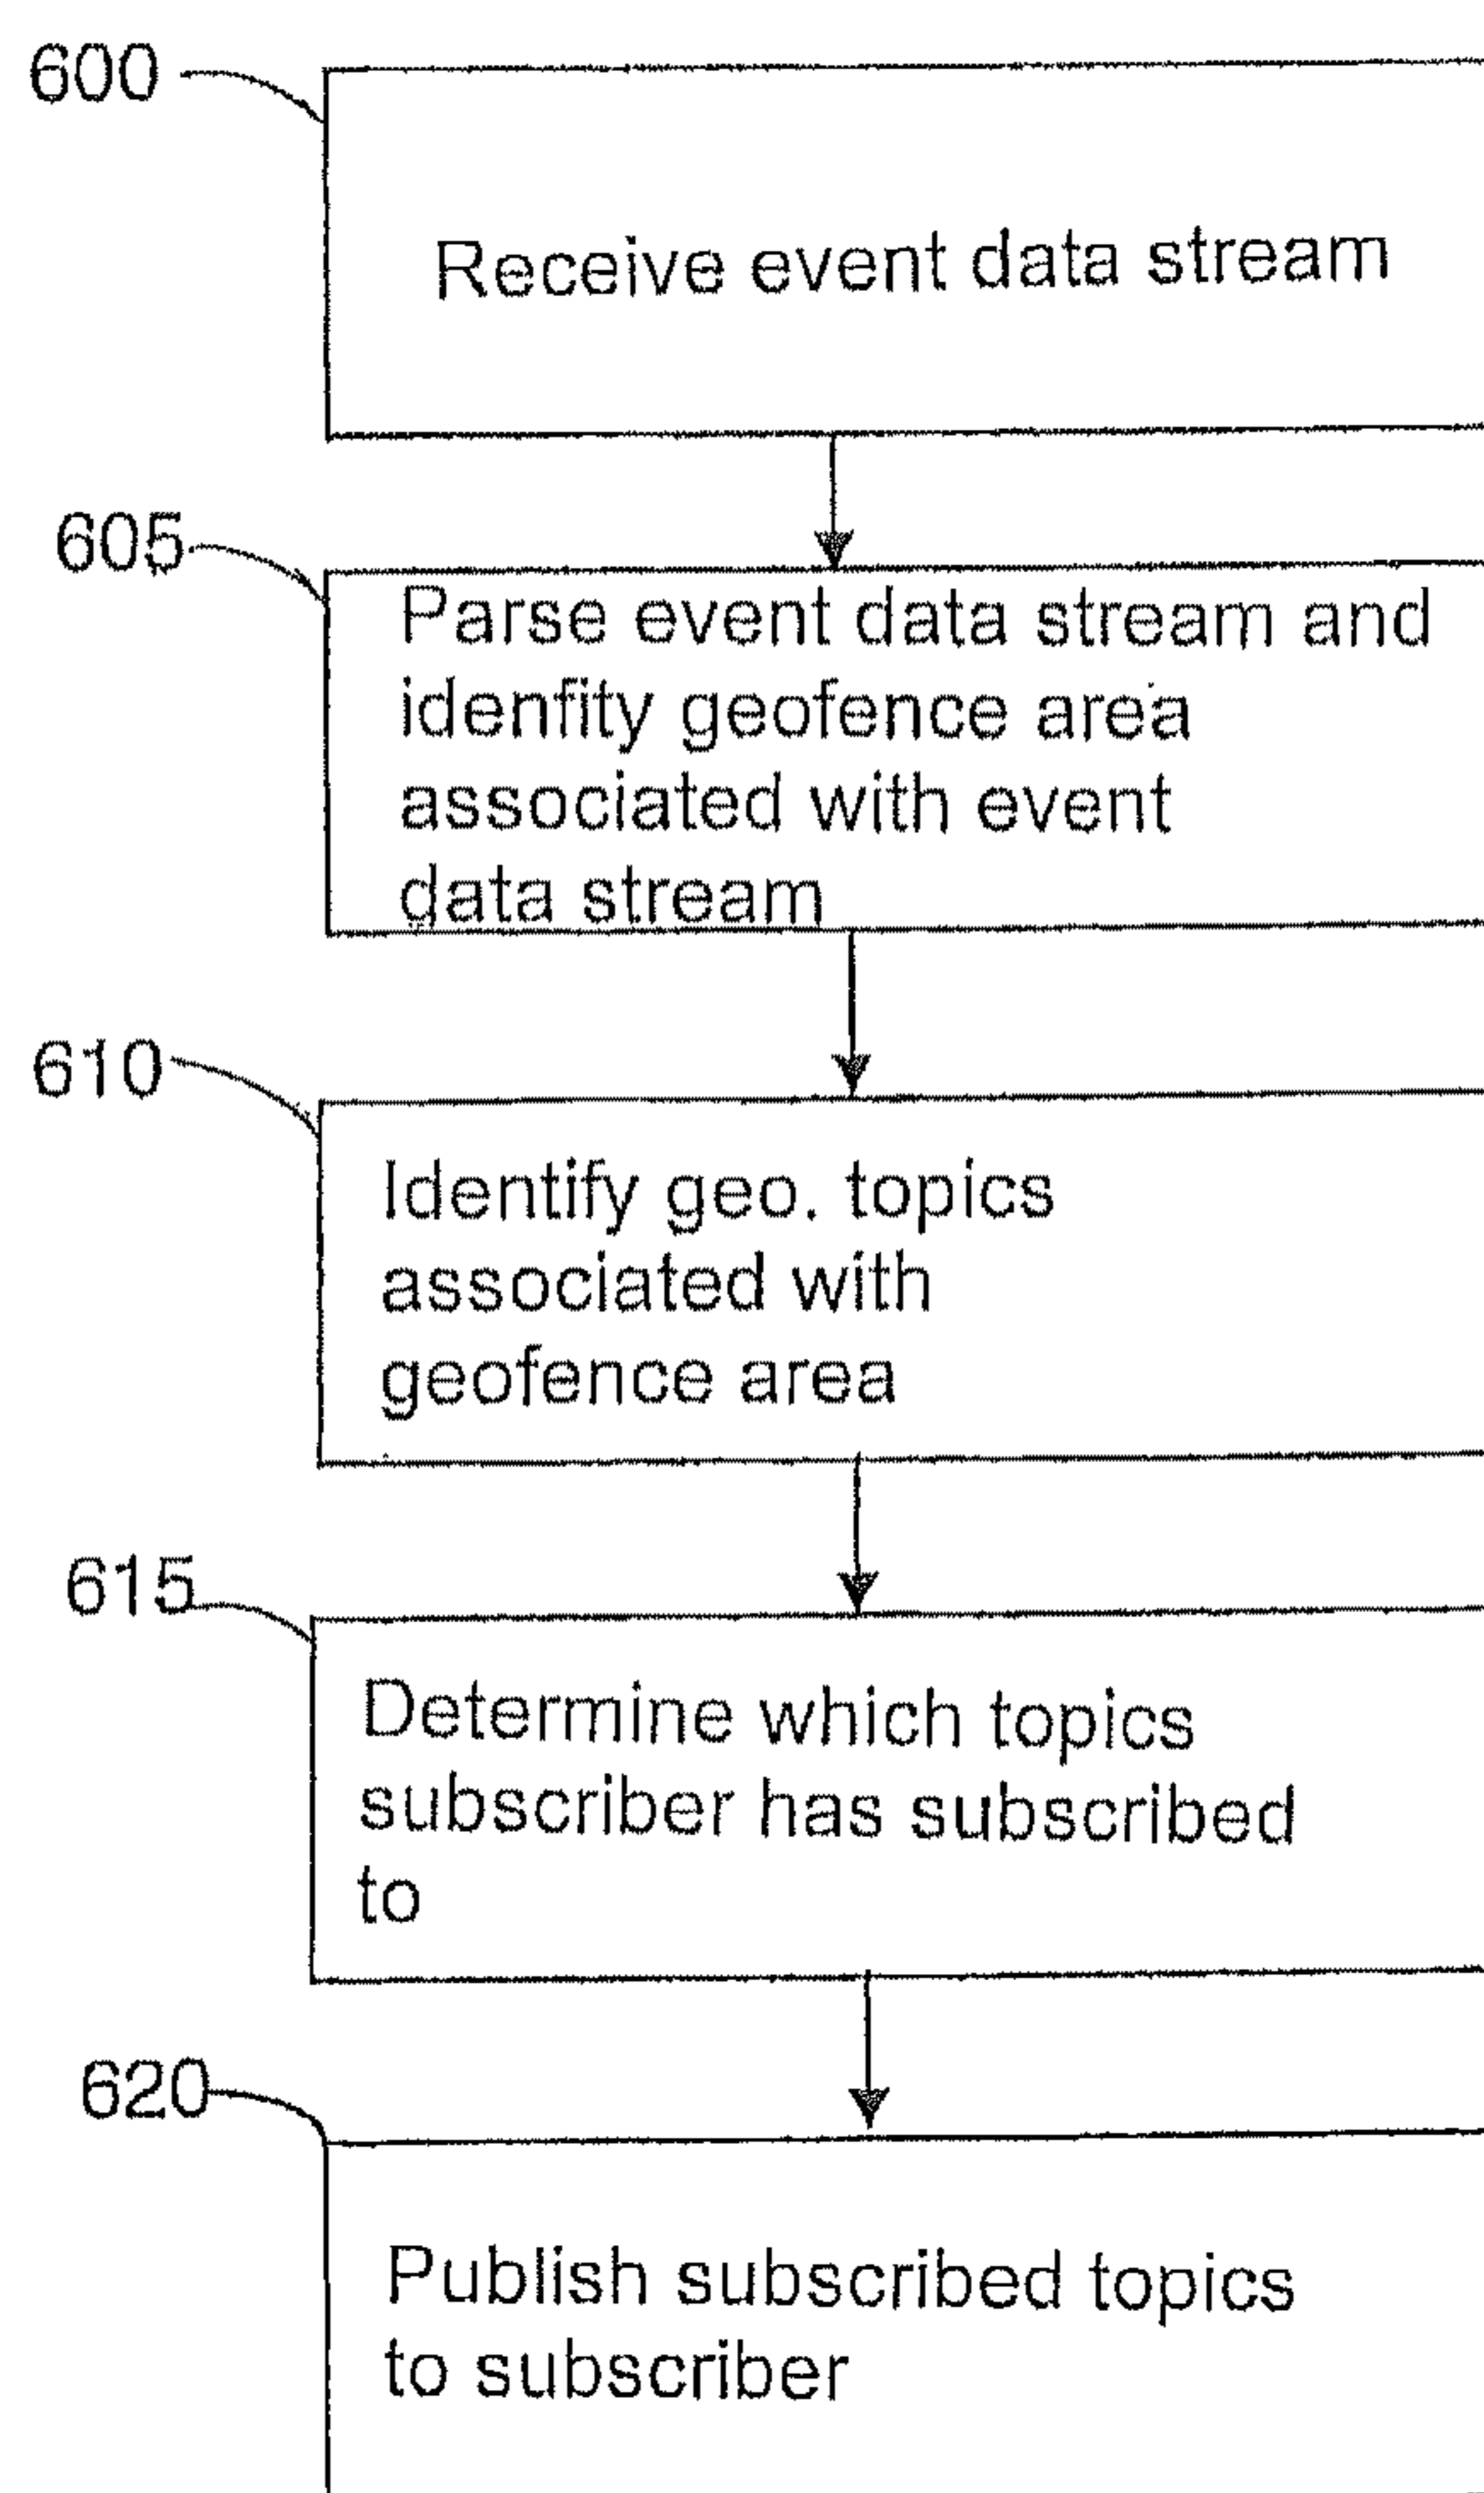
600

Receive event data stream

605

Parse event data stream and idenfity geofence area associated with event data stream

610

Identify geo. topics associated with geofence area

615

Determine which topics subscriber has subscribed to

620

Publish subscribed topics to subscriber